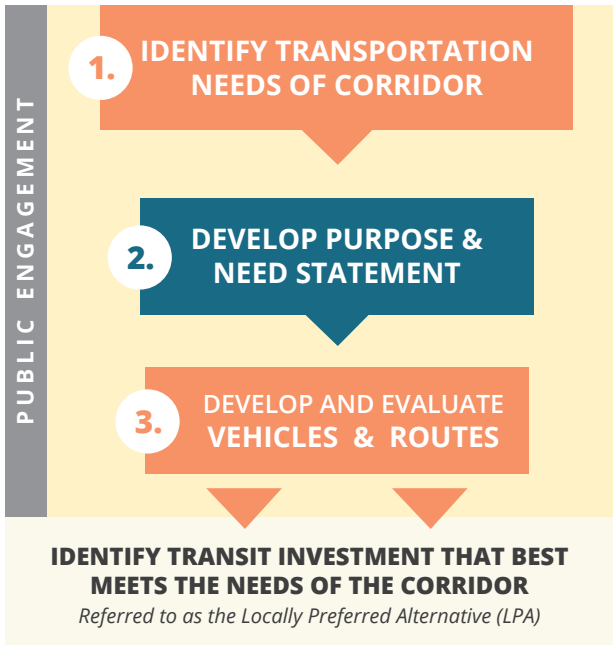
PUBLIC ENGAGEMENT

1. IDENTIFY TRANSPORTATION NEEDS OF CORRIDOR

2. DEVELOP PURPOSE & NEED STATEMENT

3. DEVELOP AND EVALUATE VEHICLES & ROUTES

IDENTIFY TRANSIT INVESTMENT THAT BEST MEETS THE NEEDS OF THE CORRIDOR

Referred to as the Locally Preferred Alternative (LPA)